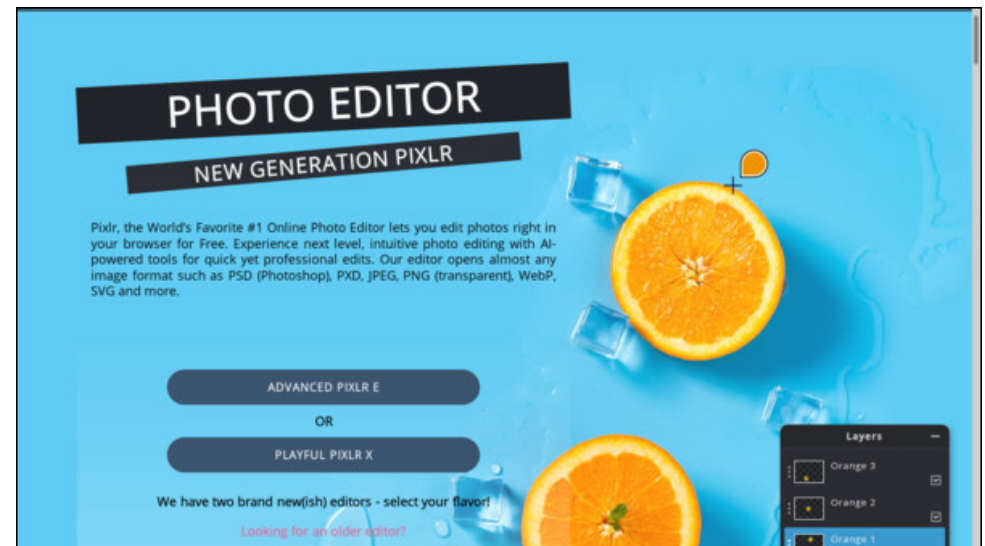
PHOTO EDITOR

NEW GENERATION PIXLR

Pixlr, the World's Favorite #1 Online Photo Editor lets you edit photos right in your browser for Free. Experience next level, intuitive photo editing with AI-powered tools for quick yet professional edits. Our editor opens almost any image format such as PSD (Photoshop), PXD, JPEG, PNG (transparent), WebP, SVG and more.

ADVANCED PIXLR E

OR

PLAYFUL PIXLR X

We have two brand new(ish) editors - select your flavor!

Looking for an older editor?

Layers

Orange 3

Orange 2

Orange 1